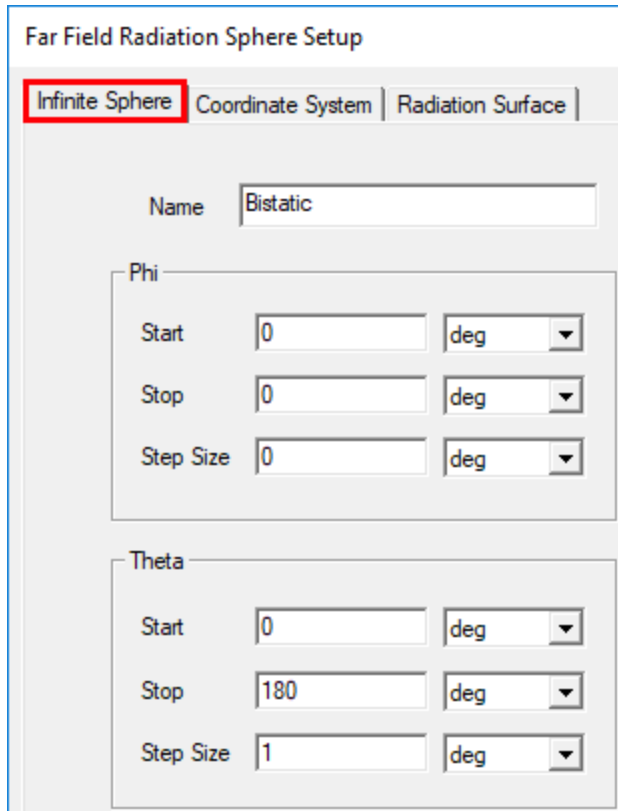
Far Field Radiation Sphere Setup

Infinite Sphere | Coordinate System | Radiation Surface

Name Bistatic

Phi

Start 0 deg

Stop 0 deg

Step Size 0 deg

Theta

Start 0 deg

Stop 180 deg

Step Size 1 deg